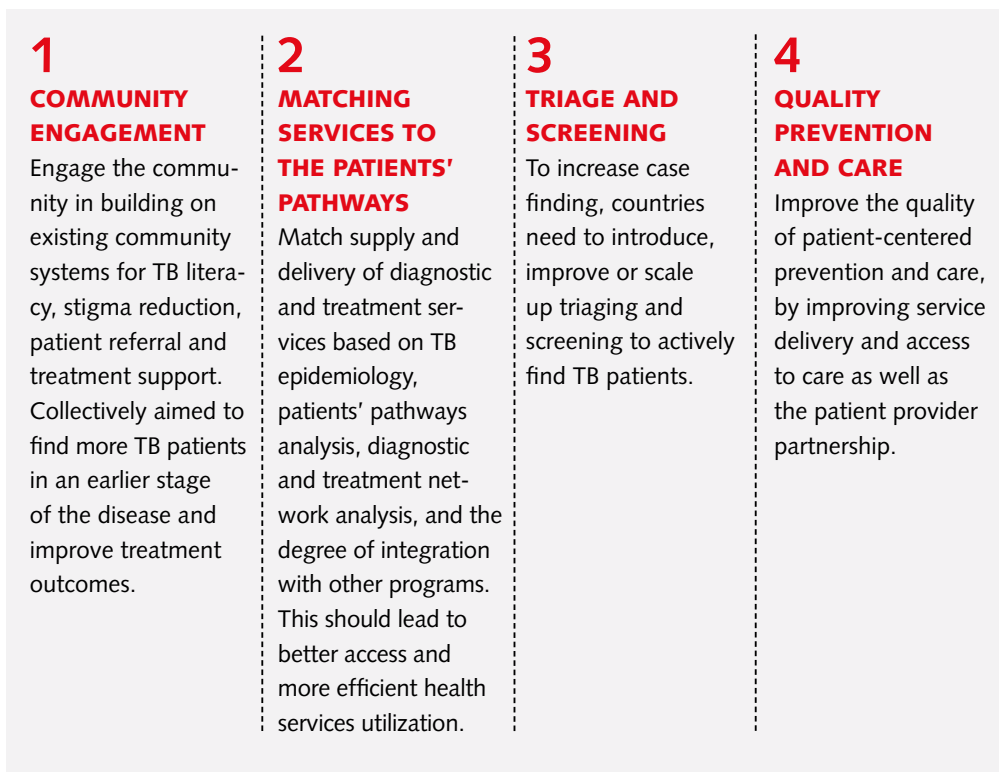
1
COMMUNITY ENGAGEMENT
Engage the community in building on existing community systems for TB literacy, stigma reduction, patient referral and treatment support. Collectively aimed to find more TB patients in an earlier stage of the disease and improve treatment outcomes.

2
MATCHING SERVICES TO THE PATIENTS' PATHWAYS
Match supply and delivery of diagnostic and treatment services based on TB epidemiology, patients' pathways analysis, diagnostic and treatment network analysis, and the degree of integration with other programs. This should lead to better access and more efficient health services utilization.

3
TRIAGE AND SCREENING
To increase case finding, countries need to introduce, improve or scale up triaging and screening to actively find TB patients.

4
QUALITY PREVENTION AND CARE
Improve the quality of patient-centered prevention and care, by improving service delivery and access to care as well as the patient provider partnership.